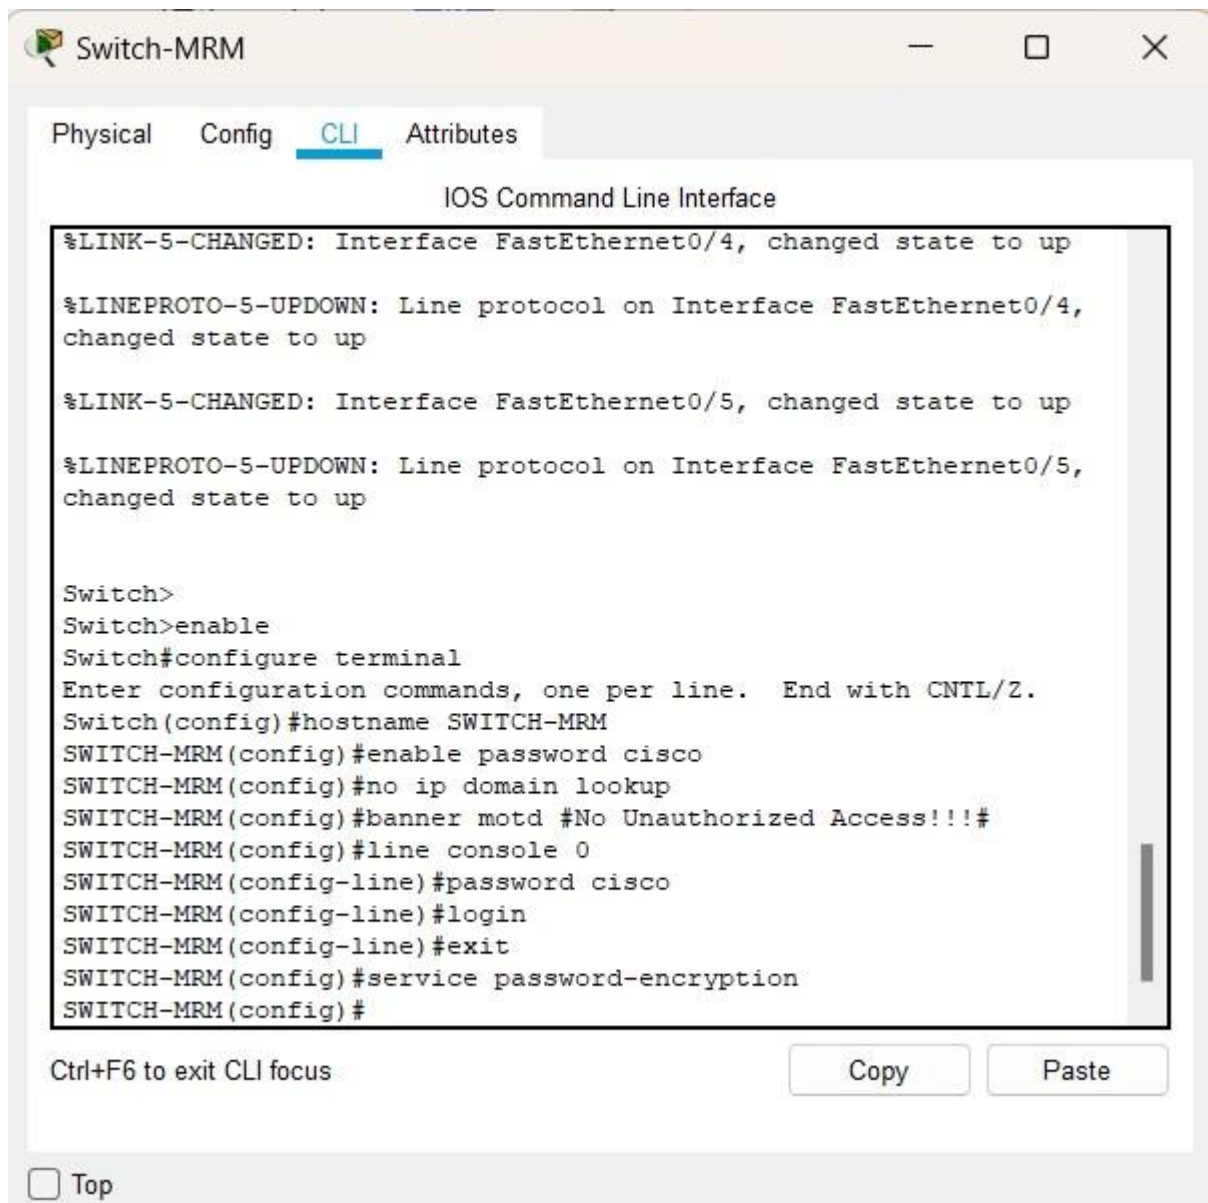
Switch-MRM

Physical Config CLI Attributes

IOS Command Line Interface

%LINK-5-CHANGED: Interface FastEthernet0/4, changed state to up

%LINEPROTO-5-UPDOWN: Line protocol on Interface FastEthernet0/4, changed state to up

%LINK-5-CHANGED: Interface FastEthernet0/5, changed state to up

%LINEPROTO-5-UPDOWN: Line protocol on Interface FastEthernet0/5, changed state to up

Switch>
Switch>enable
Switch#configure terminal
Enter configuration commands, one per line. End with CNTL/Z.
Switch(config)#hostname SWITCH-MRM
SWITCH-MRM(config)#enable password cisco
SWITCH-MRM(config)#no ip domain lookup
SWITCH-MRM(config)#banner motd #No Unauthorized Access!!!#
SWITCH-MRM(config)#line console 0
SWITCH-MRM(config-line)#password cisco
SWITCH-MRM(config-line)#login
SWITCH-MRM(config-line)#exit
SWITCH-MRM(config)#service password-encryption
SWITCH-MRM(config)#

Ctrl+F6 to exit CLI focus

Copy Paste

Top